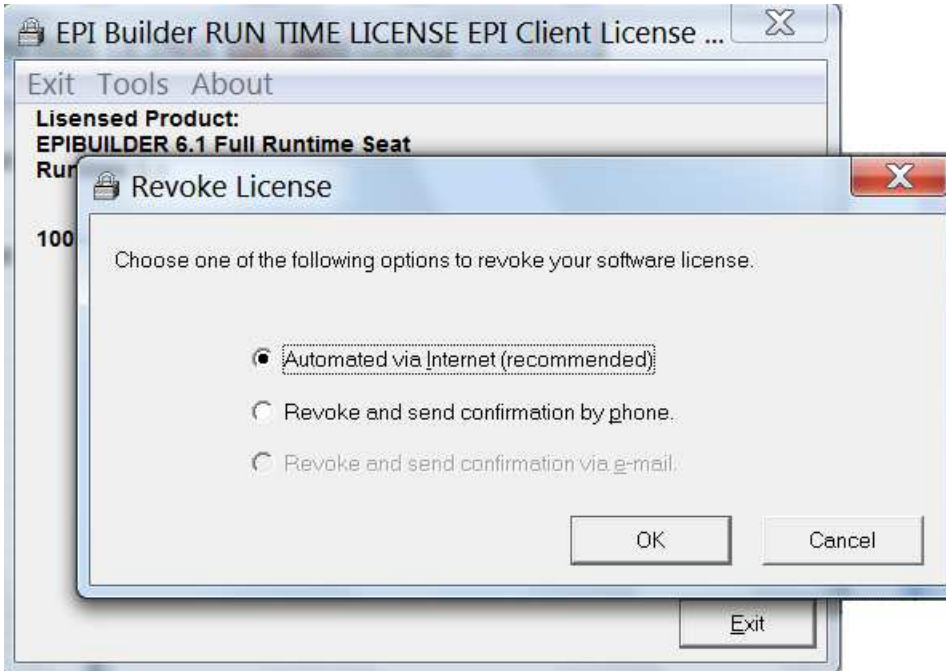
EPI Builder RUN TIME LICENSE EPI Client License ...

Exit Tools About

Lisensed Product:
EPIBUILDER 6.1 Full Runtime Seat
Run

100

Revoke License

Choose one of the following options to revoke your software license.

Automated via Internet (recommended)

Revoke and send confirmation by phone.

Revoke and send confirmation via e-mail.

OK

Cancel

Exit